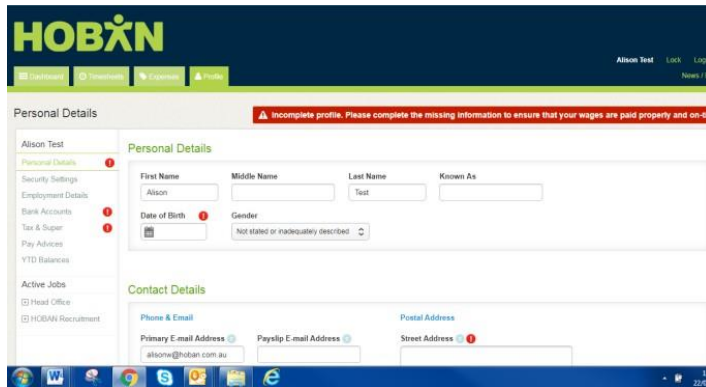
HOBAN

Alison Test Lock Log
News /

Dashboard Timesheets Expenses Profile

Personal Details

Incomplete profile. Please complete the missing information to ensure that your wages are paid properly and on-ti

Alison Test
Personal Details
Security Settings
Employment Details
Bank Accounts
Tax & Super
Pay Advices
YTD Balances

Active Jobs
Head Office
HOBAN Recruitment

Personal Details

First Name
Alison
Middle Name
Last Name
Test
Known As

Date of Birth
Gender
Not stated or inadequately described

Contact Details

Phone & Email
Primary E-mail Address
alisonw@hoban.com.au
Payslip E-mail Address

Postal Address
Street Address